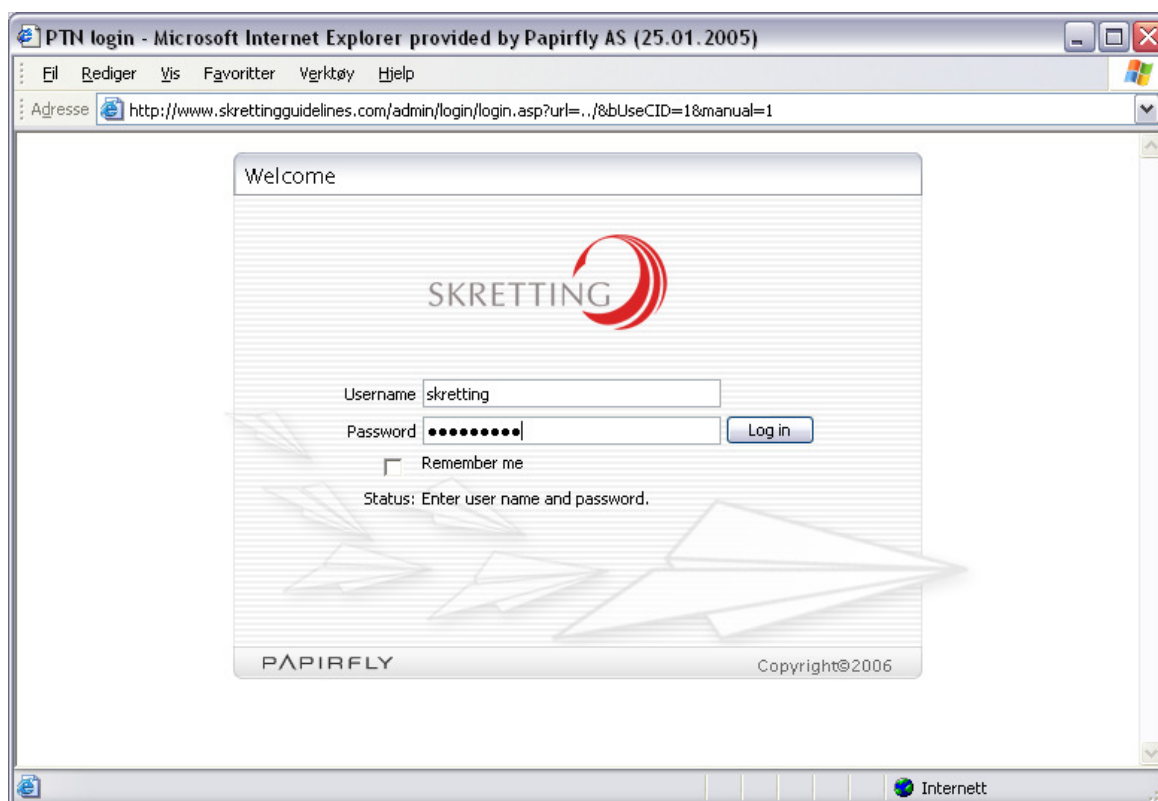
PTN login - Microsoft Internet Explorer provided by Papirfly AS (25.01.2005)

Fil Rediger Vis Favoritter Verktøy Hjelp

Adresse http://www.skrettingguidelines.com/admin/login/login.asp?url=../&bUseCID=1&manual=1

Welcome

SKRETTING

Username skretting

Password ••••••••••

Log in

Remember me

Status: Enter user name and password.

PAPIRFLY

Copyright©2006

Internett